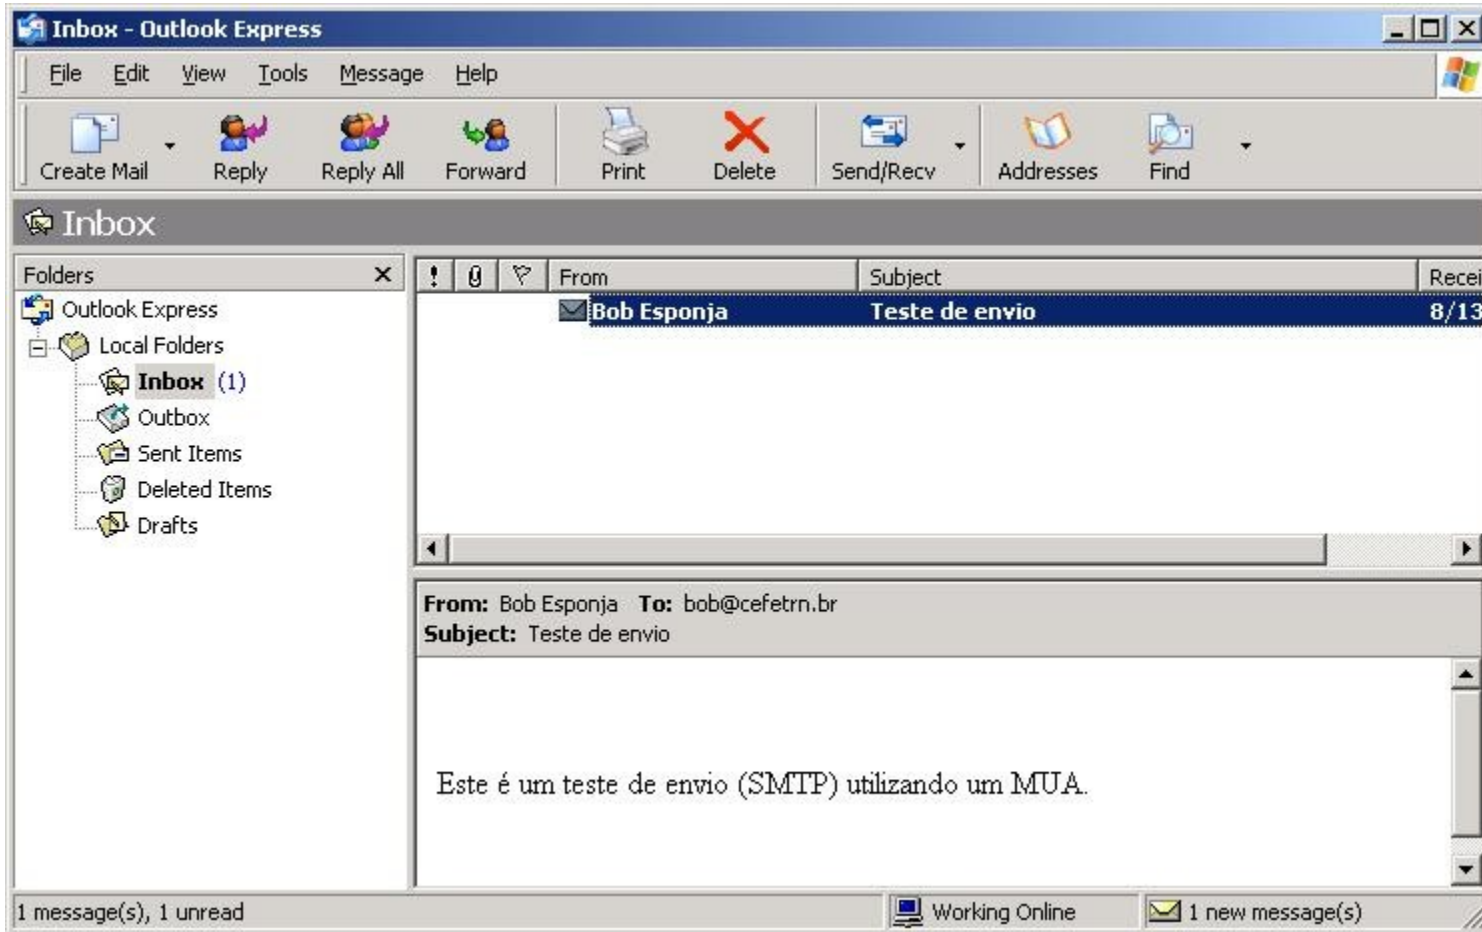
Inbox - Outlook Express

File Edit View Tools Message Help

Create Mail Reply Reply All Forward Print Delete Send/Recv Addresses Find

Inbox

Folders

Outlook Express
Local Folders
Inbox (1)
Outbox
Sent Items
Deleted Items
Drafts

| ! | 0 | ▽ | From | Subject | Recei |
|---|---|---|---|---|---|
| | | | Bob Esponja | Teste de envio | 8/13 |

From: Bob Esponja To: bob@cefetrn.br
Subject: Teste de envio

Este é um teste de envio (SMTP) utilizando um MUA.

1 message(s), 1 unread Working Online 1 new message(s)